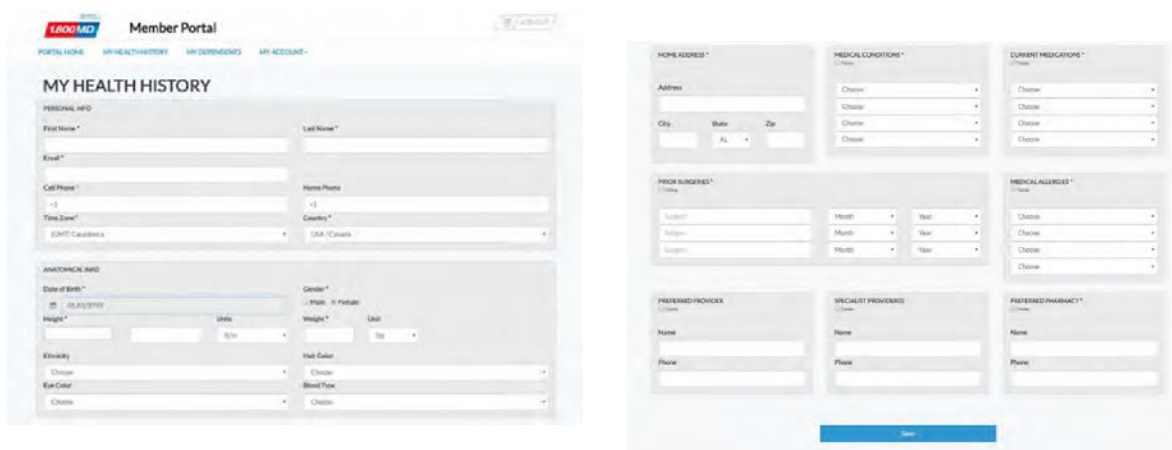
1.800MD Member Portal

LOGOUT

PORTAL HOME MY HEALTH HISTORY MY DEPENDENTS MY ACCOUNT

MY HEALTH HISTORY

PERSONAL INFO

First Name *

Last Name *

Email *

Cell Phone *

+1

Home Phone

+1

Time Zone *

(GMT) Casablanca

Country *

USA / Canada

ANATOMICAL INFO

Date of Birth *

01/01/1970

Gender *

Male Female

Height *

Units

ft/in

Weight *

Unit

lbs

Ethnicity

Choose

Hair Color

Choose

Eye Color

Choose

Blood Type

Choose

HOME ADDRESS *

Address

City

State

AL

Zip

MEDICAL CONDITIONS *

None

Choose

Choose

Choose

Choose

CURRENT MEDICATIONS *

None

Choose

Choose

Choose

Choose

PRIOR SURGERIES *

None

Surgery

Month

Year

Surgery

Month

Year

Surgery

Month

Year

MEDICAL ALLERGIES *

None

Choose

Choose

Choose

Choose

PREFERRED PROVIDER

None

Name

Phone

SPECIALIST PROVIDER(S)

None

Name

Phone

PREFERRED PHARMACY *

None

Name

Phone

Save